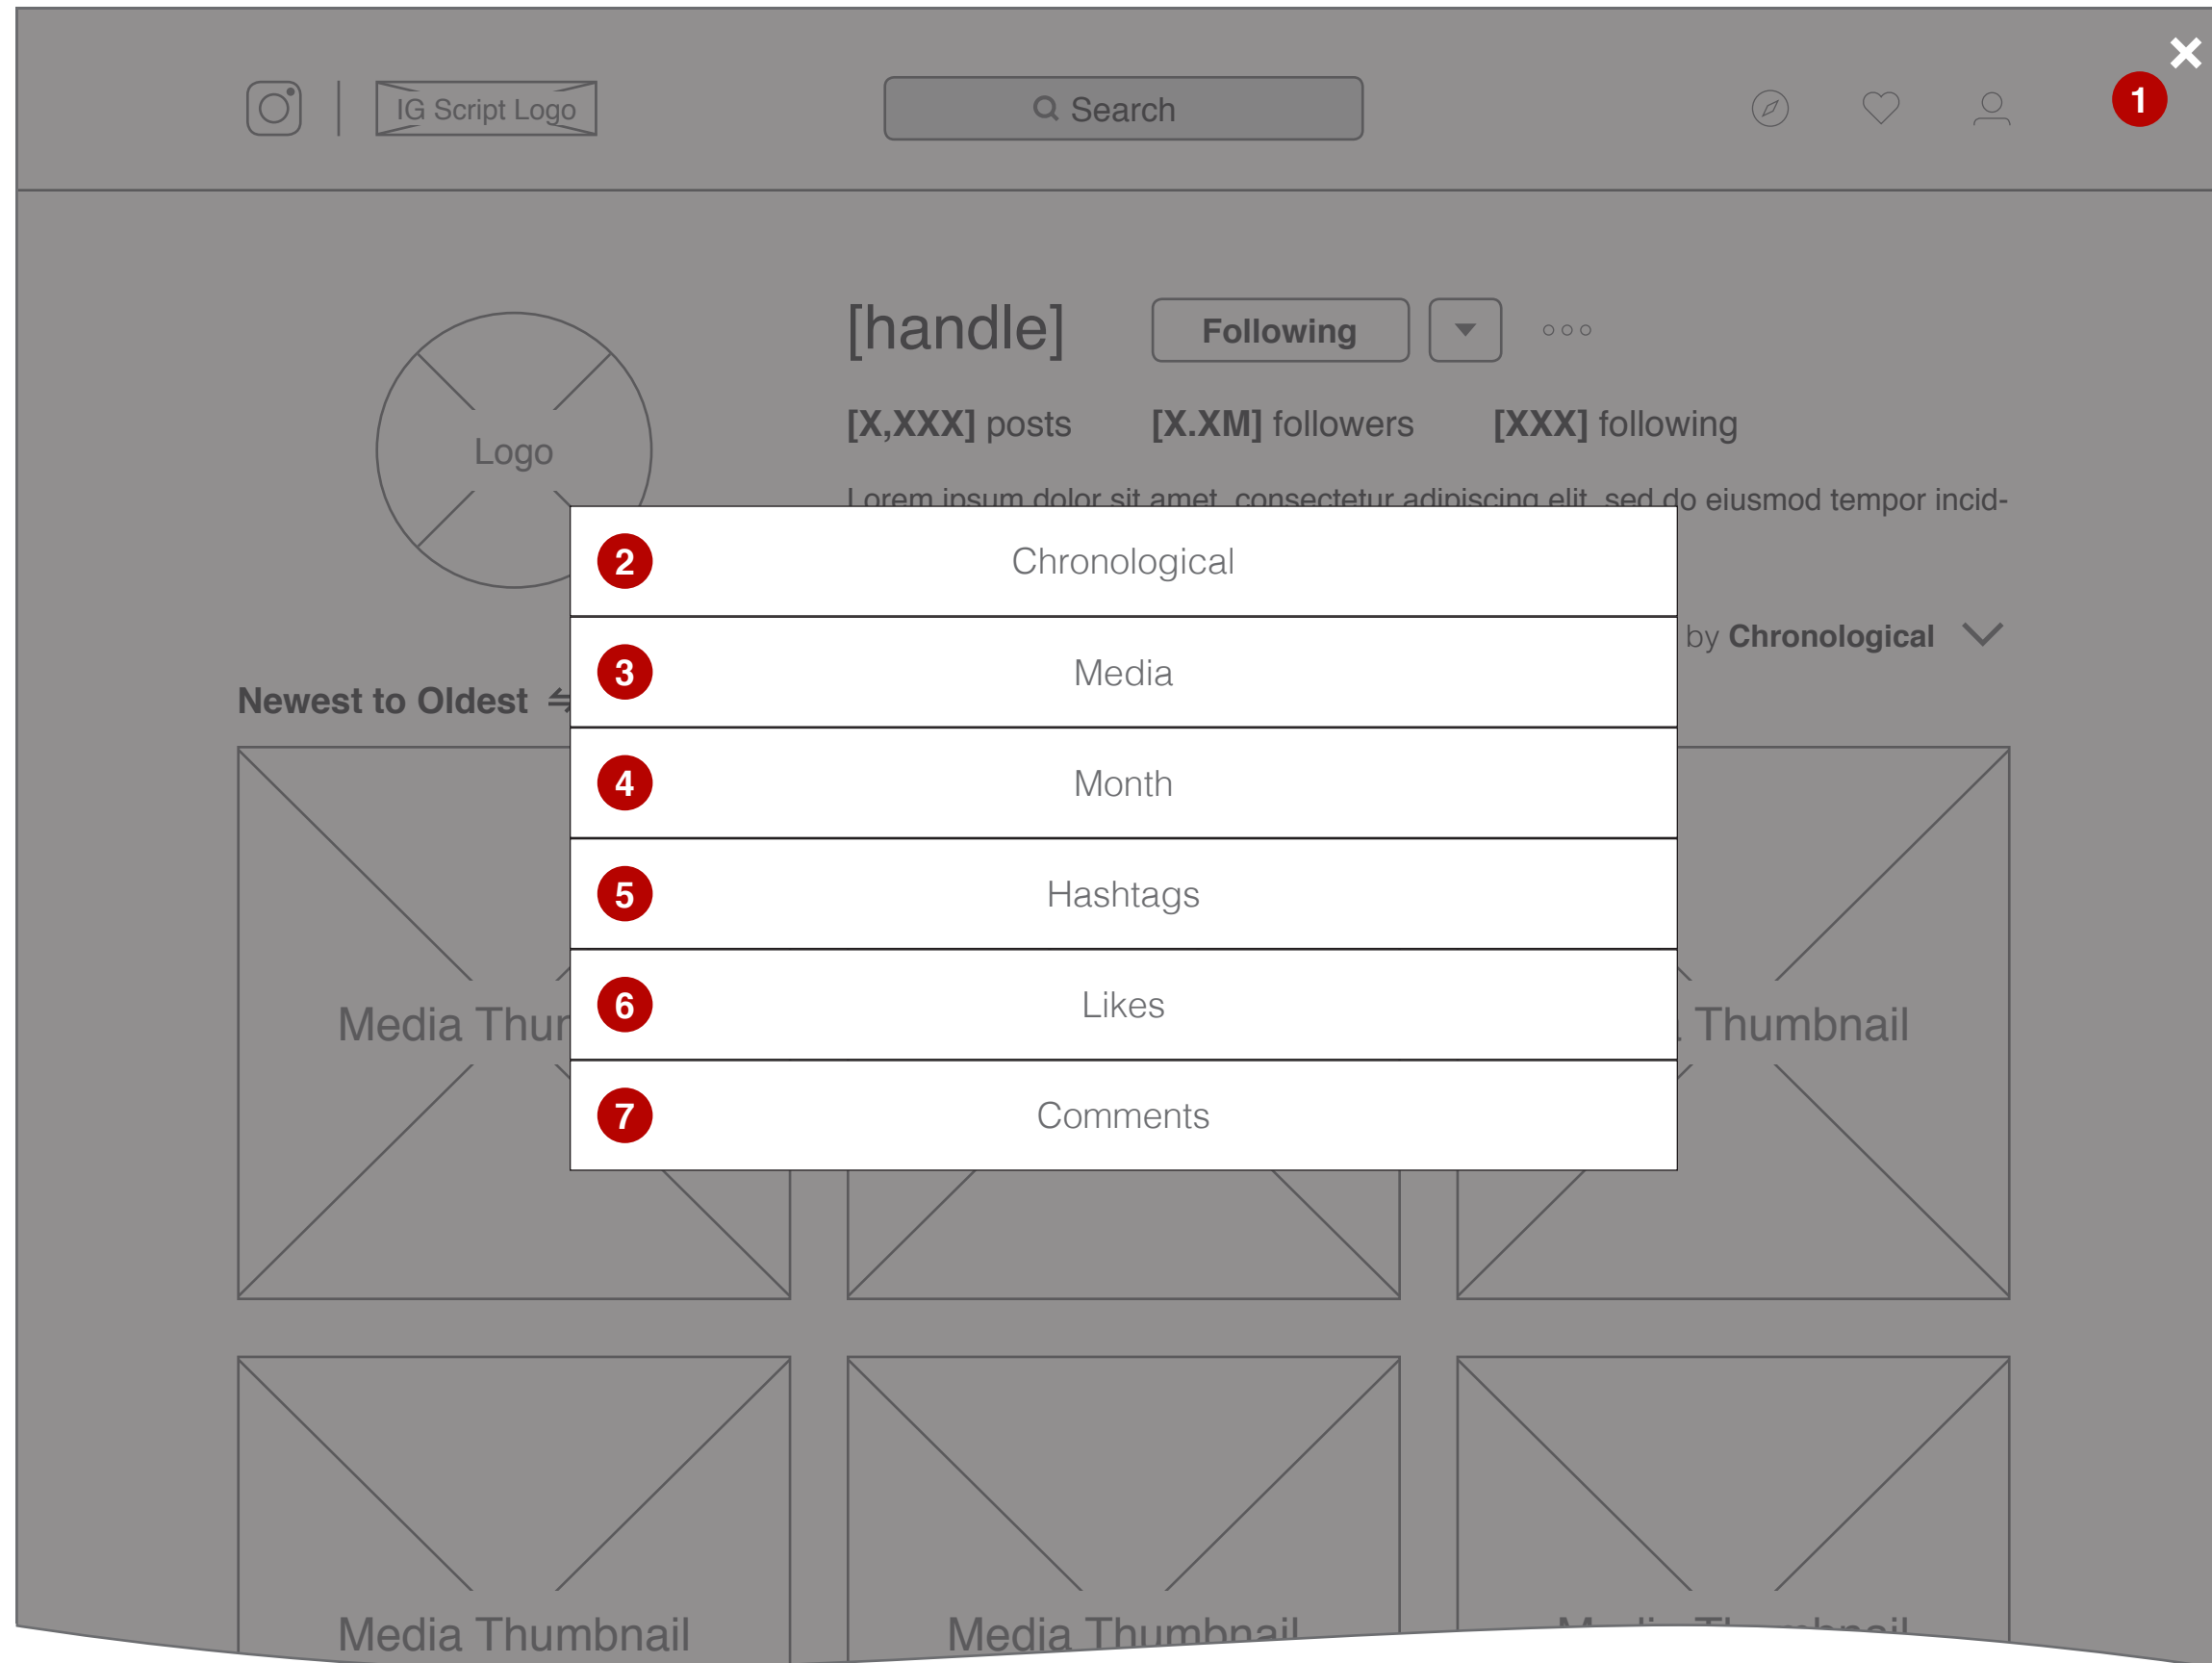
IG Script Logo

Search

1

[handle]

Following

[X,XXX] posts [X.XM] followers [XXX] following

Lorem ipsum dolor sit amet, consectetur adipiscing elit, sed do eiusmod tempor incid-

Logo

by Chronological

Newest to Oldest

2 Chronological

3 Media

4 Month

5 Hashtags

6 Likes

7 Comments

Media Thur

Thumbnail

Media Thumbnail

Media Thumbnail

Media Thumbnail